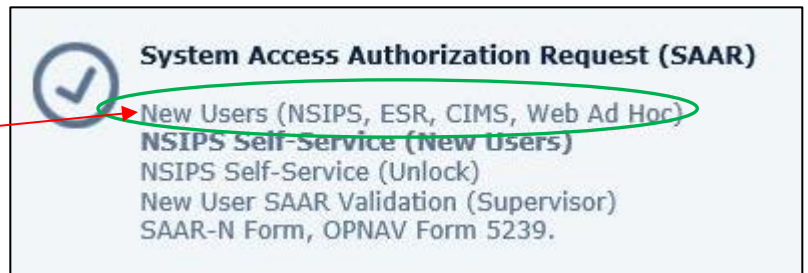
System Access Authorization Request (SAAR)

New Users (NSIPS, ESR, CIMS, Web Ad Hoc)
NSIPS Self-Service (New Users)
NSIPS Self-Service (Unlock)
New User SAAR Validation (Supervisor)
SAAR-N Form, OPNAV Form 5239.